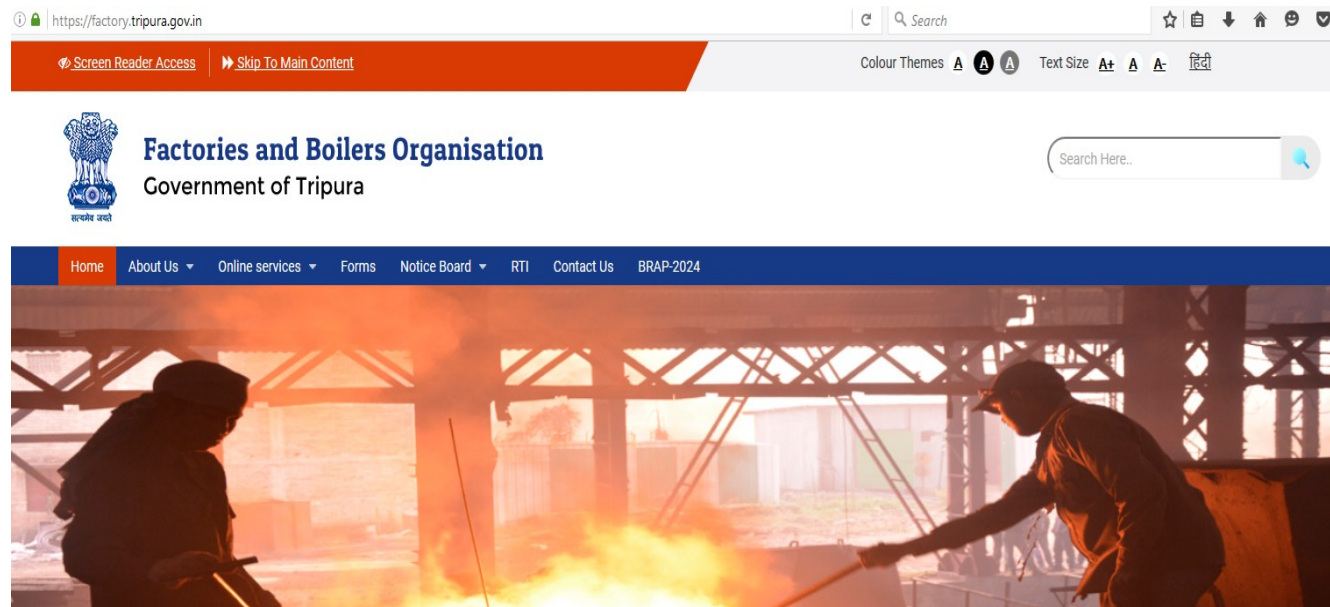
https://factory.tripura.gov.in

Search

Screen Reader Access | Skip To Main Content

Colour Themes A A A Text Size A+ A A- हिंदी

सत्यमेव जयते

Factories and Boilers Organisation
Government of Tripura

Search Here..

Home About Us Online services Forms Notice Board RTI Contact Us BRAP-2024